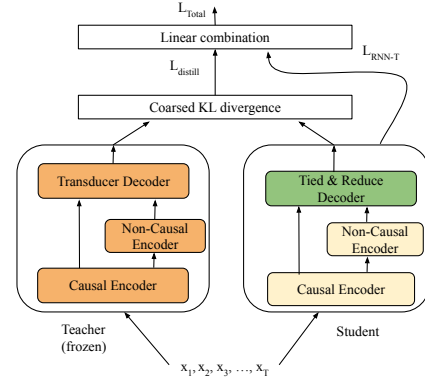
$L_{Total}$

Linear combination

$L_{distill}$

$L_{RNN-T}$

Coarsed KL divergence

Transducer Decoder

Non-Causal Encoder

Causal Encoder

Tied & Reduce Decoder

Non-Causal Encoder

Causal Encoder

Teacher (frozen)

Student

$x_1, x_2, x_3, \ldots, x_T$